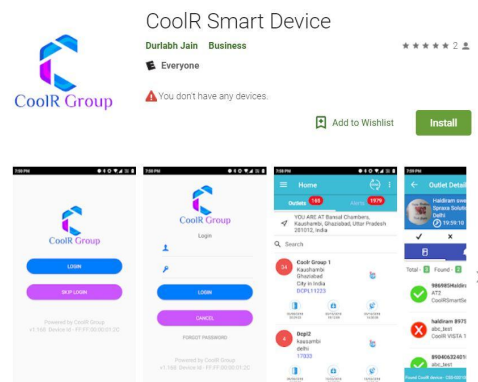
CoolR Group

CoolR Smart Device

Durlabh Jain Business

★★★★★ 2

E Everyone

You don't have any devices.

Add to Wishlist

Install

7:09 PM

CoolR Group

LOGIN

SKIP LOGIN

Powered by CoolR Group
v1.166 Device Id - FF:FF:00:00:01:2C

7:09 PM

CoolR Group

Login

LOGIN

CANCEL

FORGOT PASSWORD

Powered by CoolR Group
v1.166 Device Id - FF:FF:00:00:01:2C

7:08 PM

Home

Outlets 165

Alerts 1979

YOU ARE AT Bansal Chambers, Kaushambi, Ghaziabad, Uttar Pradesh 201012, India

Search

34 Coolr Group 1
Kaushambi
Ghaziabad
City in India
DCPL11223

4 Dopl2
kausambi
delhi
17933

7:09 PM

Outlet Detail

haldiram
Sprass Soluti
Delhi
19:59:10

Total : 3 Found : 3

986985
AT2
CoolRSmartSe

haldiram 8975
abc_test
CoolR VISTA 1

890406324015
abc_test

Found CoolR device : 20500002:2C